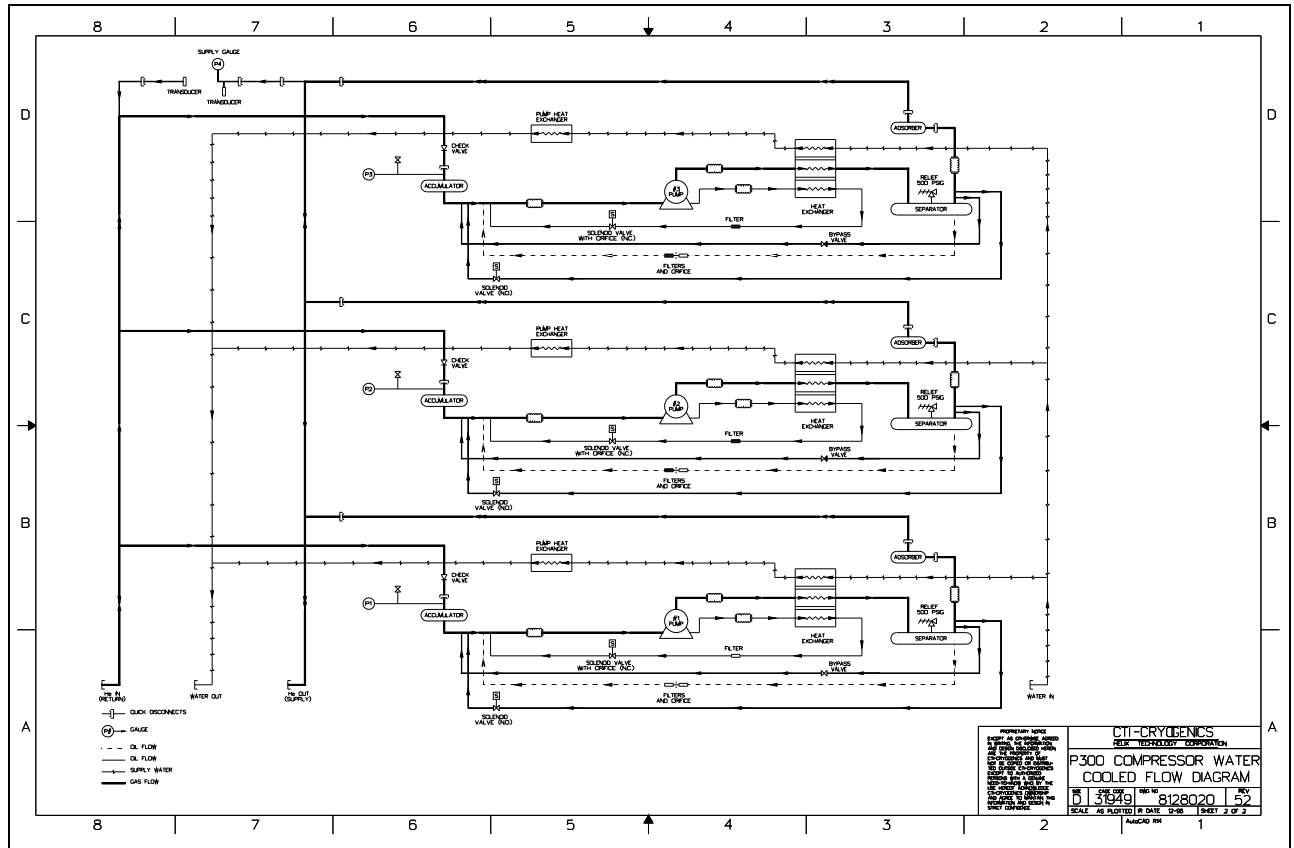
8 7 6 5 4 3 2 1

D C B A

SUPPLY GAUGE
P4
TRANSDUCER
TRANSDUCER

PUMP HEAT EXCHANGER
ADSORBER
CHECK VALVE
P3
ACCUMULATOR
#3 PUMP
HEAT EXCHANGER
RELIEF 500 PSIG
SEPARATOR
S
SOLENOID VALVE WITH ORIFICE (NC)
FILTER
BYPASS VALVE
FILTERS AND ORIFICE
S
SOLENOID VALVE (NO)

PUMP HEAT EXCHANGER
ADSORBER
CHECK VALVE
P2
ACCUMULATOR
#2 PUMP
HEAT EXCHANGER
RELIEF 500 PSIG
SEPARATOR
S
SOLENOID VALVE WITH ORIFICE (NC)
FILTER
BYPASS VALVE
FILTERS AND ORIFICE
S
SOLENOID VALVE (NO)

PUMP HEAT EXCHANGER
ADSORBER
CHECK VALVE
P1
ACCUMULATOR
#1 PUMP
HEAT EXCHANGER
RELIEF 500 PSIG
SEPARATOR
S
SOLENOID VALVE WITH ORIFICE (NC)
FILTER
BYPASS VALVE
FILTERS AND ORIFICE
S
SOLENOID VALVE (NO)

He IN (RETURN)
WATER OUT
He OUT (SUPPLY)
WATER IN

QUICK DISCONNECTS
P# GAUGE
OIL FLOW
OIL FLOW
SUPPLY WATER
GAS FLOW

PROPRIETARY NOTICE
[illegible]

CTI-CRYOGENICS
HELIX TECHNOLOGY CORPORATION
P300 COMPRESSOR WATER COOLED FLOW DIAGRAM
SIZE D | CAGE CODE 31949 | DWG NO 8128020 | REV 52
SCALE AS PLOTTED | IR DATE 12-95 | SHEET 2 OF 2
AutoCAD R14